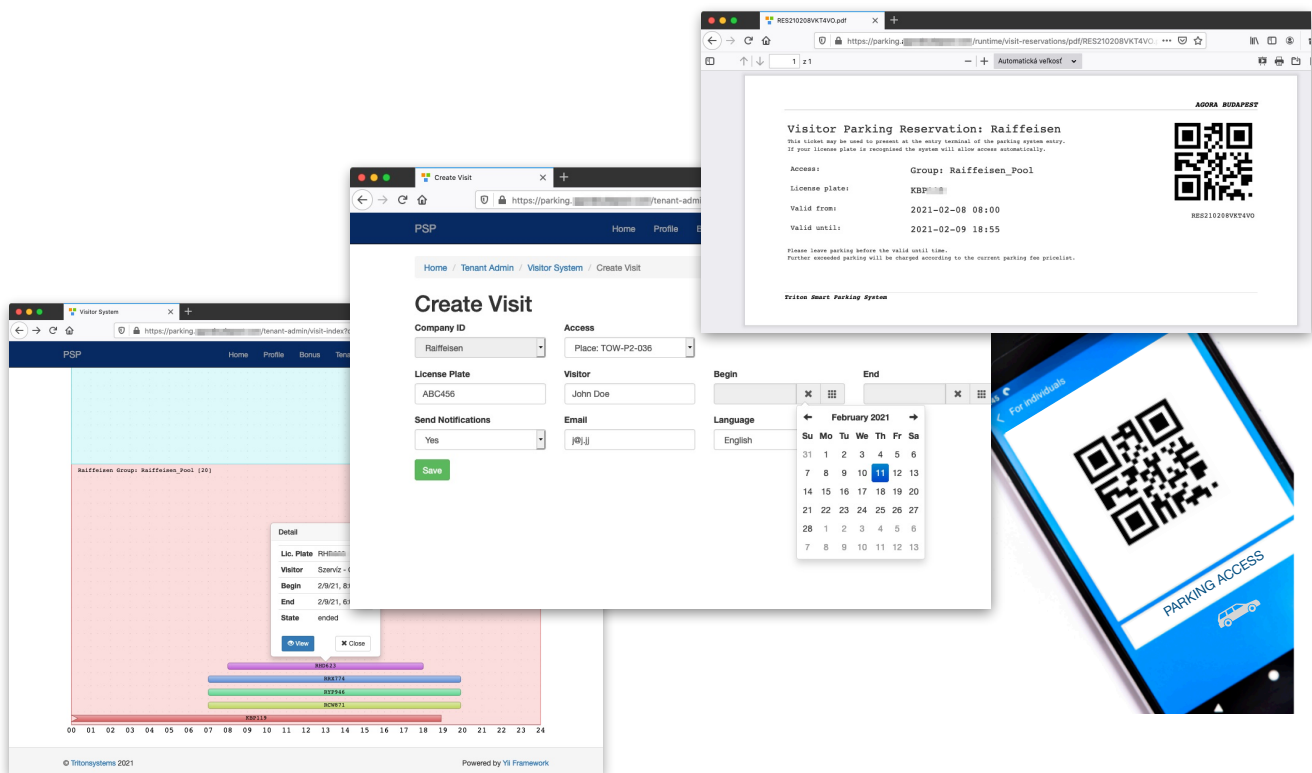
RES210208VKT4VO.pdf

https://parking.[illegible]/runtime/visit-reservations/pdf/RES210208VKT4VO.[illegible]

1 z 1

Automatická veľkosť

AGORA BUDAPEST

Visitor Parking Reservation: Raiffeisen

This ticket may be used to present at the entry terminal of the parking system entry. If your license plate is recognised the system will allow access automatically.

Access: Group: Raiffeisen_Pool
License plate: KBP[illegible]
Valid from: 2021-02-08 08:00
Valid until: 2021-02-09 18:55

RES210208VKT4VO

Please leave parking before the valid until time.
Further exceeded parking will be charged according to the current parking fee pricelist.

Triton Smart Parking System

Create Visit

https://parking.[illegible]/tenant-admi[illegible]

PSP Home Profile

Home / Tenant Admin / Visitor System / Create Visit

Create Visit

Company ID
Raiffeisen

Access
Place: TOW-P2-036

License Plate
ABC456

Visitor
John Doe

Begin

End

Send Notifications
Yes

Email
j@j.jj

Language
English

Save

February 2021

| Su | Mo | Tu | We | Th | Fr | Sa |
|---|---|---|---|---|---|---|
| 31 | 1 | 2 | 3 | 4 | 5 | 6 |
| 7 | 8 | 9 | 10 | 11 | 12 | 13 |
| 14 | 15 | 16 | 17 | 18 | 19 | 20 |
| 21 | 22 | 23 | 24 | 25 | 26 | 27 |
| 28 | 1 | 2 | 3 | 4 | 5 | 6 |
| 7 | 8 | 9 | 10 | 11 | 12 | 13 |

Visitor System

https://parking.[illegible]/tenant-admin/visit-index?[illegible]

PSP Home Profile Bonus Tena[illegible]

Raiffeisen Group: Raiffeisen_Pool [20]

Detail
Lic. Plate RH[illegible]
Visitor Szervíz - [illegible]
Begin 2/9/21, 8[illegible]
End 2/9/21, 6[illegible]
State ended

View Close

RH0623
RHX776
RS9946
RCW871
KBP119

00 01 02 03 04 05 06 07 08 09 10 11 12 13 14 15 16 17 18 19 20 21 22 23 24

© Tritonsystems 2021

Powered by Yii Framework

For individuals

PARKING ACCESS